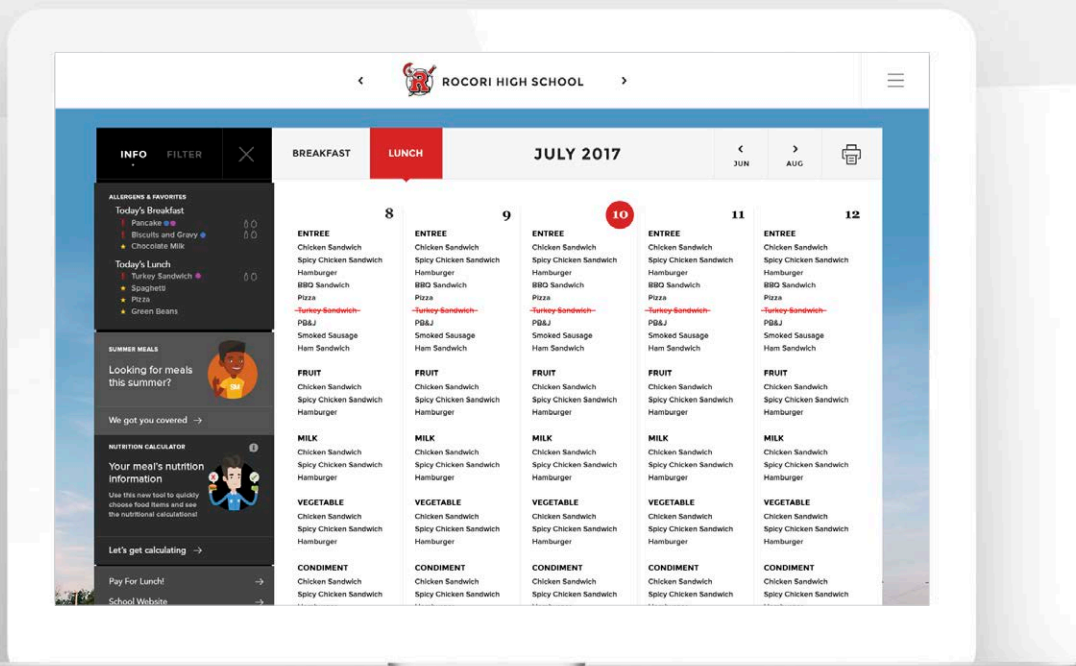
‹ ROCORI HIGH SCHOOL ›

INFO FILTER

BREAKFAST LUNCH JULY 2017 ‹ JUN › AUG

ALLERGENS & FAVORITES
Today's Breakfast
! Pancake
! Biscuits and Gravy
★ Chocolate Milk

Today's Lunch
! Turkey Sandwich
★ Spaghetti
★ Pizza
★ Green Beans

SUMMER MEALS
Looking for meals this summer?
We got you covered →

NUTRITION CALCULATOR
Your meal's nutrition information
Use this new tool to quickly choose food items and see the nutritional calculations!
Let's get calculating →

Pay For Lunch! →
School Website →

8
ENTREE
Chicken Sandwich
Spicy Chicken Sandwich
Hamburger
BBQ Sandwich
Pizza
~~Turkey Sandwich~~
PB&J
Smoked Sausage
Ham Sandwich
FRUIT
Chicken Sandwich
Spicy Chicken Sandwich
Hamburger
MILK
Chicken Sandwich
Spicy Chicken Sandwich
Hamburger
VEGETABLE
Chicken Sandwich
Spicy Chicken Sandwich
Hamburger
CONDIMENT
Chicken Sandwich
Spicy Chicken Sandwich

9
ENTREE
Chicken Sandwich
Spicy Chicken Sandwich
Hamburger
BBQ Sandwich
Pizza
~~Turkey Sandwich~~
PB&J
Smoked Sausage
Ham Sandwich
FRUIT
Chicken Sandwich
Spicy Chicken Sandwich
Hamburger
MILK
Chicken Sandwich
Spicy Chicken Sandwich
Hamburger
VEGETABLE
Chicken Sandwich
Spicy Chicken Sandwich
Hamburger
CONDIMENT
Chicken Sandwich
Spicy Chicken Sandwich

10
ENTREE
Chicken Sandwich
Spicy Chicken Sandwich
Hamburger
BBQ Sandwich
Pizza
~~Turkey Sandwich~~
PB&J
Smoked Sausage
Ham Sandwich
FRUIT
Chicken Sandwich
Spicy Chicken Sandwich
Hamburger
MILK
Chicken Sandwich
Spicy Chicken Sandwich
Hamburger
VEGETABLE
Chicken Sandwich
Spicy Chicken Sandwich
Hamburger
CONDIMENT
Chicken Sandwich
Spicy Chicken Sandwich

11
ENTREE
Chicken Sandwich
Spicy Chicken Sandwich
Hamburger
BBQ Sandwich
Pizza
~~Turkey Sandwich~~
PB&J
Smoked Sausage
Ham Sandwich
FRUIT
Chicken Sandwich
Spicy Chicken Sandwich
Hamburger
MILK
Chicken Sandwich
Spicy Chicken Sandwich
Hamburger
VEGETABLE
Chicken Sandwich
Spicy Chicken Sandwich
Hamburger
CONDIMENT
Chicken Sandwich
Spicy Chicken Sandwich

12
ENTREE
Chicken Sandwich
Spicy Chicken Sandwich
Hamburger
BBQ Sandwich
Pizza
~~Turkey Sandwich~~
PB&J
Smoked Sausage
Ham Sandwich
FRUIT
Chicken Sandwich
Spicy Chicken Sandwich
Hamburger
MILK
Chicken Sandwich
Spicy Chicken Sandwich
Hamburger
VEGETABLE
Chicken Sandwich
Spicy Chicken Sandwich
Hamburger
CONDIMENT
Chicken Sandwich
Spicy Chicken Sandwich